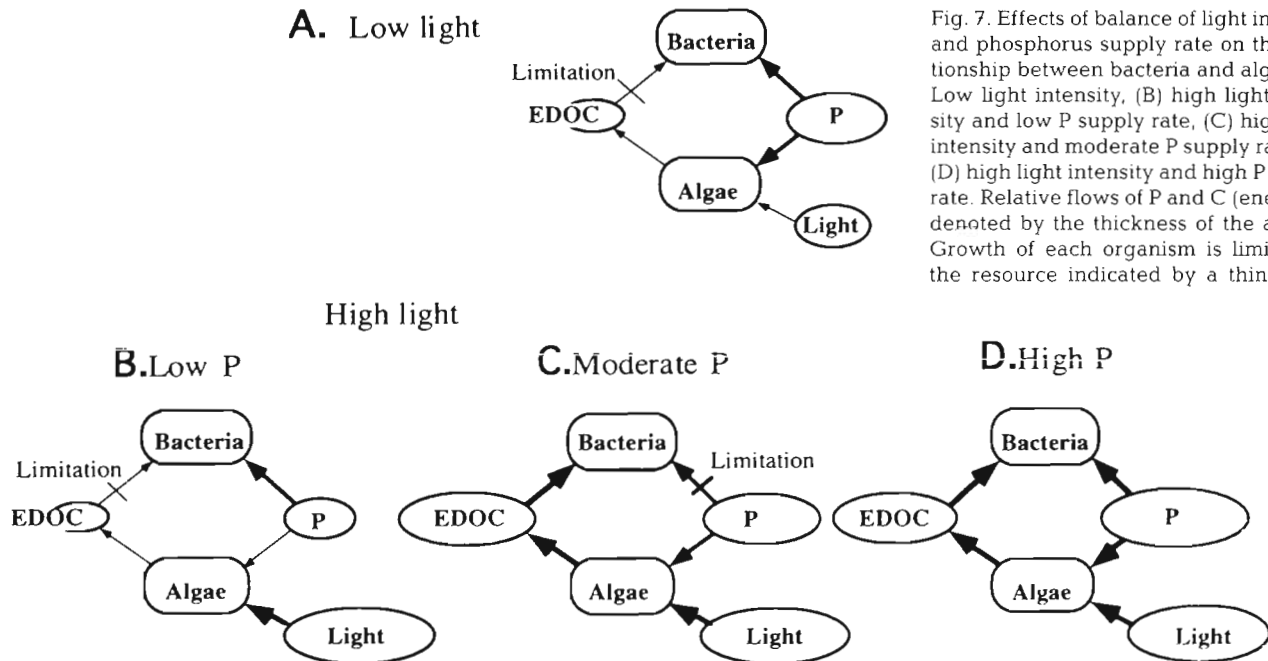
A. Low light

Limitation

Bacteria

EDOC

P

Algae

Light

Fig. 7. Effects of balance of light in and phosphorus supply rate on th tionship between bacteria and alg Low light intensity, (B) high light sity and low P supply rate, (C) hig intensity and moderate P supply ra (D) high light intensity and high P rate. Relative flows of P and C (ene denoted by the thickness of the a Growth of each organism is limi the resource indicated by a thin

High light

B. Low P

Bacteria

Limitation

EDOC

P

Algae

Light

C. Moderate P

Bacteria

Limitation

EDOC

P

Algae

Light

D. High P

Bacteria

EDOC

P

Algae

Light